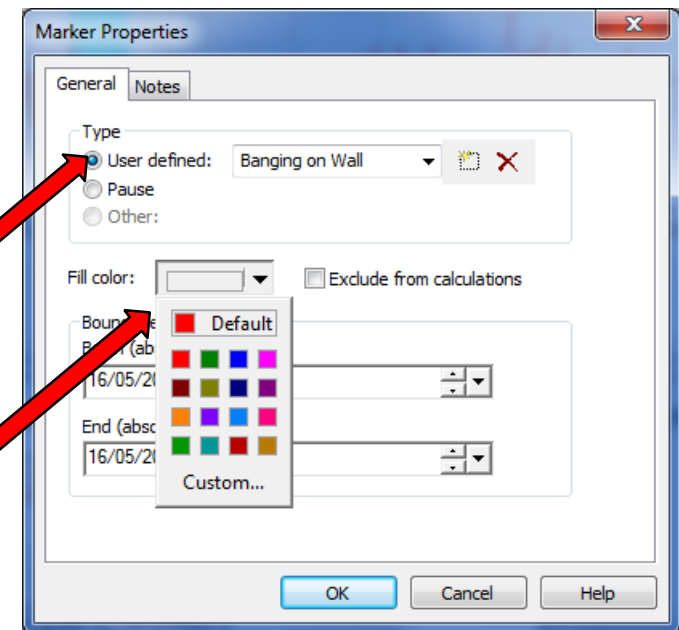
Marker Properties

General Notes

Type

User defined: Banging on Wall

Pause

Other:

Fill color:

Exclude from calculations

Default

Custom...

Boun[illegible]

B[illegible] (ab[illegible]

16/05/2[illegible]

End (absc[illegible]

16/05/2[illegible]

OK Cancel Help